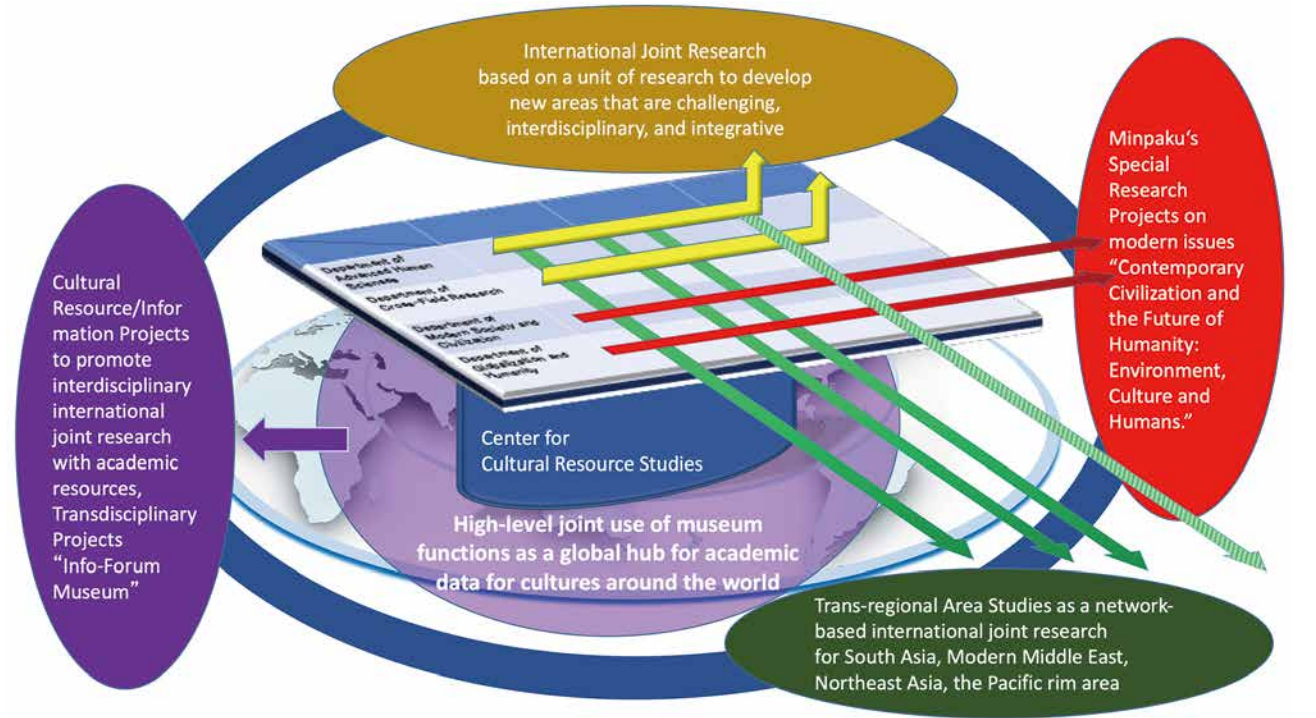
International Joint Research based on a unit of research to develop new areas that are challenging, interdisciplinary, and integrative

Minpaku's Special Research Projects on modern issues "Contemporary Civilization and the Future of Humanity: Environment, Culture and Humans."

Cultural Resource/Information Projects to promote interdisciplinary international joint research with academic resources, Transdisciplinary Projects "Info-Forum Museum"

Department of Advanced Human Sciences

Department of Cross-Field Research

Department of Modern Society and Civilization

Department of Globalization and Humanity

Center for Cultural Resource Studies

High-level joint use of museum functions as a global hub for academic data for cultures around the world

Trans-regional Area Studies as a network-based international joint research for South Asia, Modern Middle East, Northeast Asia, the Pacific rim area